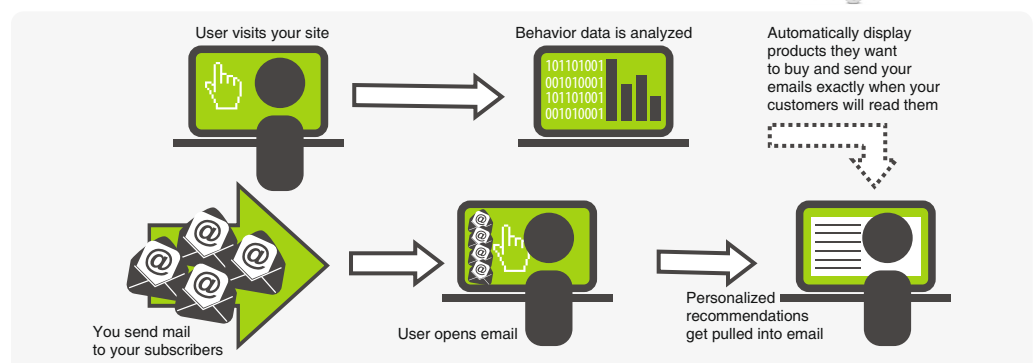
User visits your site

Behavior data is analyzed

101101001
001010001
101101001
001010001

Automatically display products they want to buy and send your emails exactly when your customers will read them

@
@
@
@

You send mail to your subscribers

@
@
@
@

User opens email

Personalized recommendations get pulled into email